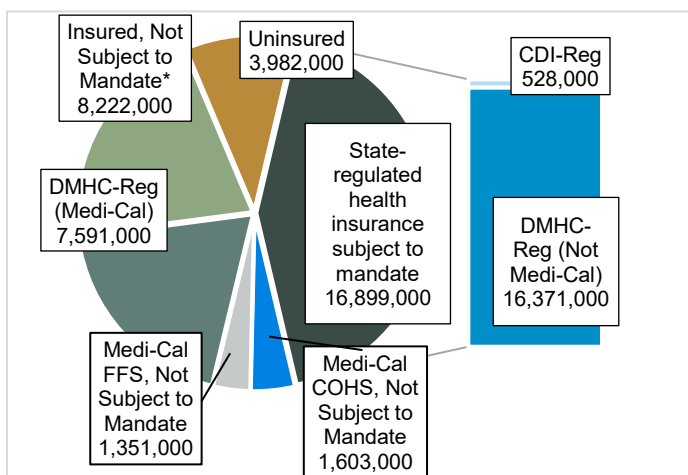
Insured, Not Subject to Mandate* 8,222,000

Uninsured 3,982,000

CDI-Reg 528,000

DMHC-Reg (Medi-Cal) 7,591,000

State-regulated health insurance subject to mandate 16,899,000

DMHC-Reg (Not Medi-Cal) 16,371,000

Medi-Cal FFS, Not Subject to Mandate 1,351,000

Medi-Cal COHS, Not Subject to Mandate 1,603,000